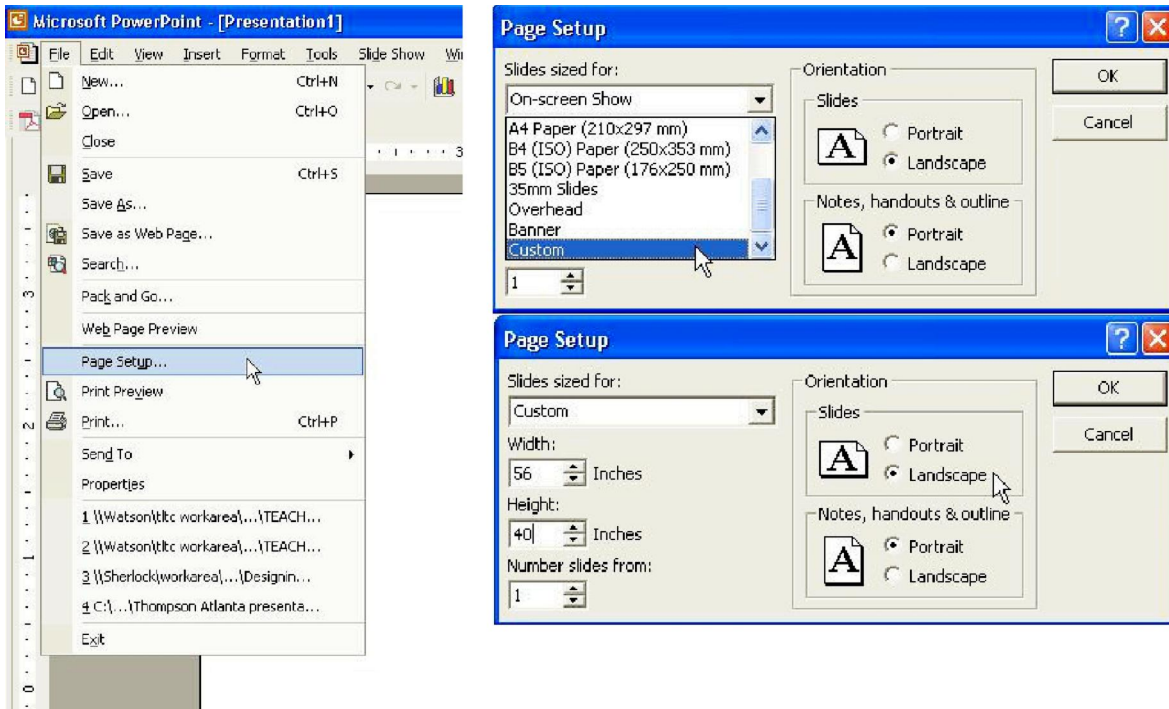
Microsoft PowerPoint - [Presentation1]

File Edit View Insert Format Tools Slide Show Wi

New... Ctrl+N
Open... Ctrl+O
Close
Save Ctrl+S
Save As...
Save as Web Page...
Search...
Pack and Go...
Web Page Preview
Page Setup...
Print Preview
Print... Ctrl+P
Send To
Properties
1 \\Watson\tltc workarea\...\TEACH...
2 \\Watson\tltc workarea\...\TEACH...
3 \\Sherlock\workarea\...\Designin...
4 C:\...\Thompson Atlanta presenta...
Exit

Page Setup

Slides sized for:
On-screen Show
A4 Paper (210x297 mm)
B4 (ISO) Paper (250x353 mm)
B5 (ISO) Paper (176x250 mm)
35mm Slides
Overhead
Banner
Custom
1

Orientation
Slides
Portrait
Landscape
Notes, handouts & outline
Portrait
Landscape

OK
Cancel

Page Setup

Slides sized for:
Custom
Width:
56 Inches
Height:
40 Inches
Number slides from:
1

Orientation
Slides
Portrait
Landscape
Notes, handouts & outline
Portrait
Landscape

OK
Cancel